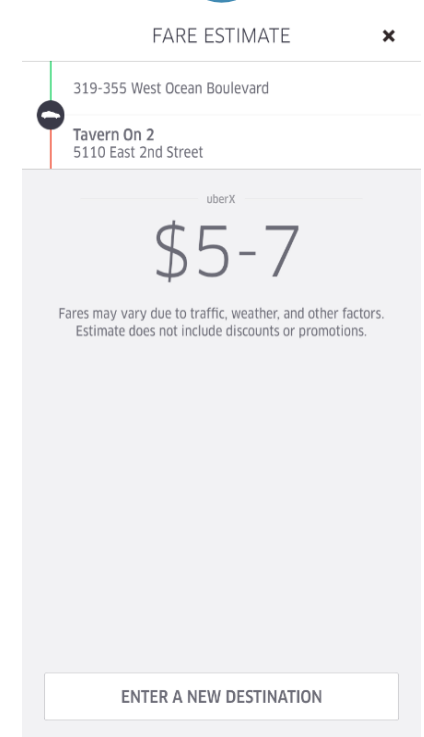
FARE ESTIMATE

×

319-355 West Ocean Boulevard

Tavern On 2
5110 East 2nd Street

uberX

$5-7

Fares may vary due to traffic, weather, and other factors. Estimate does not include discounts or promotions.

ENTER A NEW DESTINATION